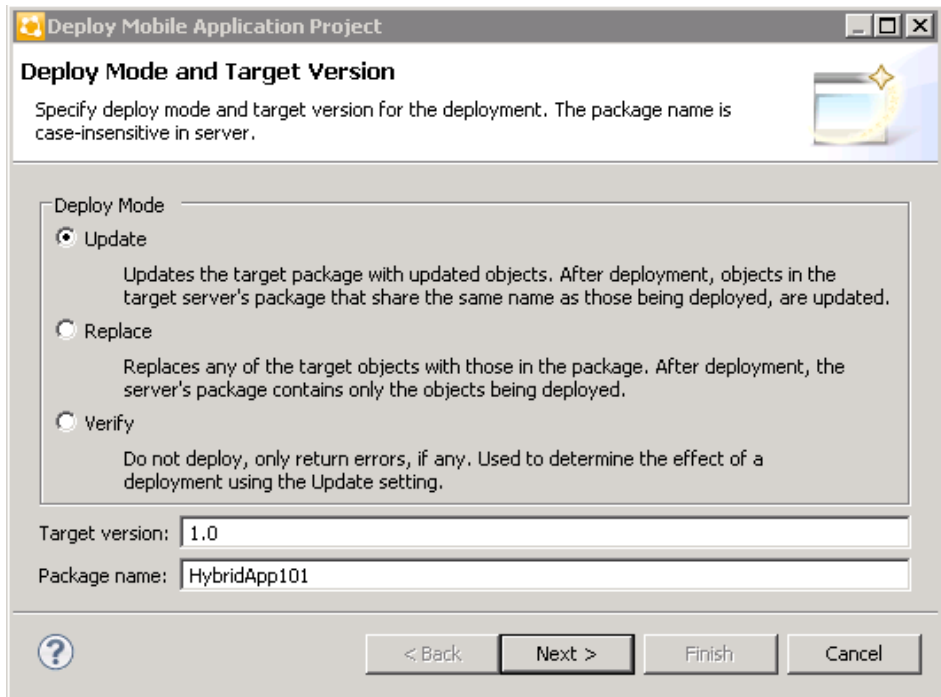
Deploy Mobile Application Project

Deploy Mode and Target Version

Specify deploy mode and target version for the deployment. The package name is case-insensitive in server.

Deploy Mode

Update

Updates the target package with updated objects. After deployment, objects in the target server's package that share the same name as those being deployed, are updated.

Replace

Replaces any of the target objects with those in the package. After deployment, the server's package contains only the objects being deployed.

Verify

Do not deploy, only return errors, if any. Used to determine the effect of a deployment using the Update setting.

Target version: 1.0

Package name: HybridApp101

?

< Back

Next >

Finish

Cancel